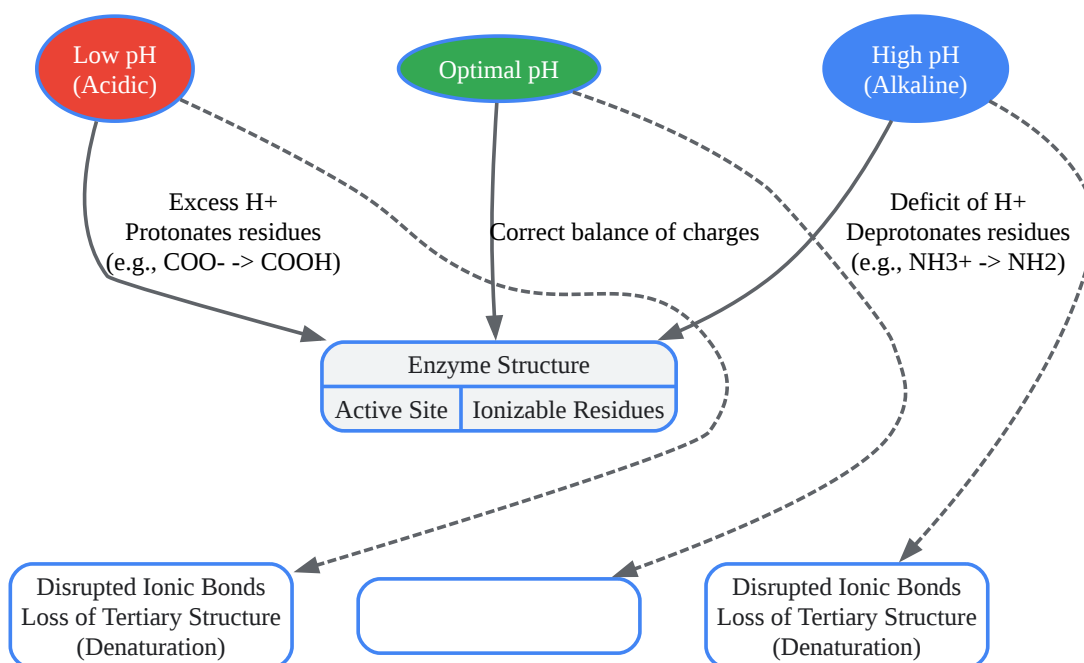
Low pH
(Acidic)

Optimal pH

High pH
(Alkaline)

Excess H+
Protonates residues
(e.g., COO- -> COOH)

Correct balance of charges

Deficit of H+
Deprotonates residues
(e.g., NH3+ -> NH2)

Enzyme Structure

| Active Site | Ionizable Residues |
|---|---|

Disrupted Ionic Bonds
Loss of Tertiary Structure
(Denaturation)

Disrupted Ionic Bonds
Loss of Tertiary Structure
(Denaturation)